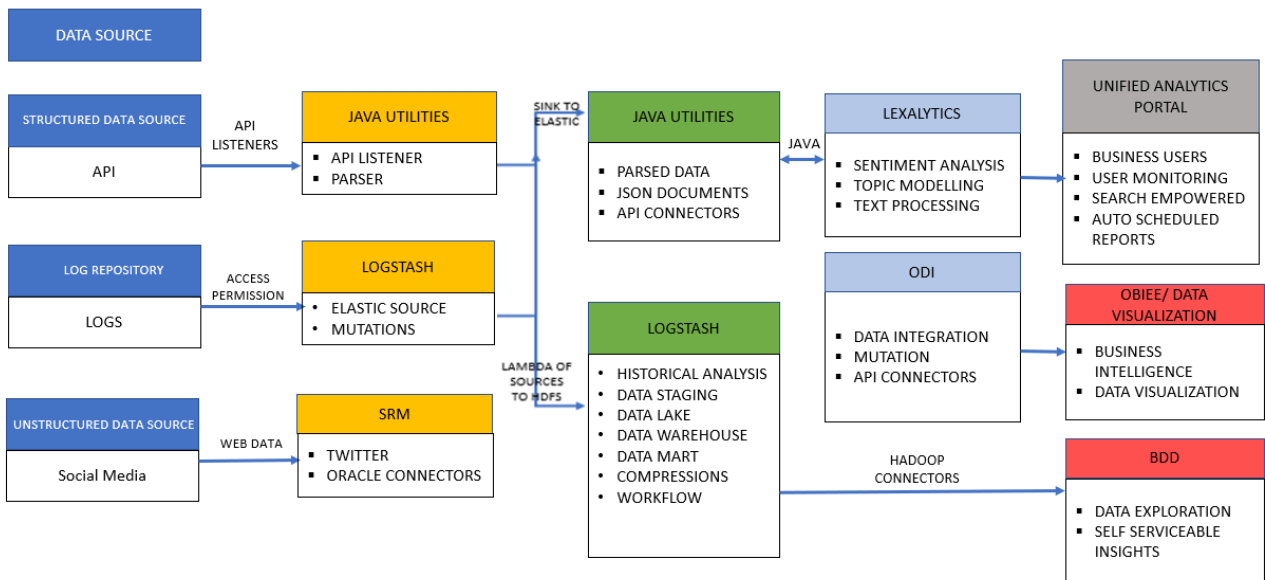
DATA SOURCE

STRUCTURED DATA SOURCE

API

API LISTENERS

JAVA UTILITIES

- API LISTENER
- PARSER

LOG REPOSITORY

LOGS

ACCESS PERMISSION

LOGSTASH

- ELASTIC SOURCE
- MUTATIONS

UNSTRUCTURED DATA SOURCE

Social Media

WEB DATA

SRM

- TWITTER
- ORACLE CONNECTORS

SINK TO ELASTIC

JAVA UTILITIES

- PARSED DATA
- JSON DOCUMENTS
- API CONNECTORS

LAMBDA OF SOURCES TO HDFS

LOGSTASH

- HISTORICAL ANALYSIS
- DATA STAGING
- DATA LAKE
- DATA WAREHOUSE
- DATA MART
- COMPRESSIONS
- WORKFLOW

JAVA

LEXALYTICS

- SENTIMENT ANALYSIS
- TOPIC MODELLING
- TEXT PROCESSING

ODI

- DATA INTEGRATION
- MUTATION
- API CONNECTORS

HADOOP CONNECTORS

UNIFIED ANALYTICS PORTAL

- BUSINESS USERS
- USER MONITORING
- SEARCH EMPOWERED
- AUTO SCHEDULED REPORTS

OBIEE/ DATA VISUALIZATION

- BUSINESS INTELLIGENCE
- DATA VISUALIZATION

BDD

- DATA EXPLORATION
- SELF SERVICEABLE INSIGHTS